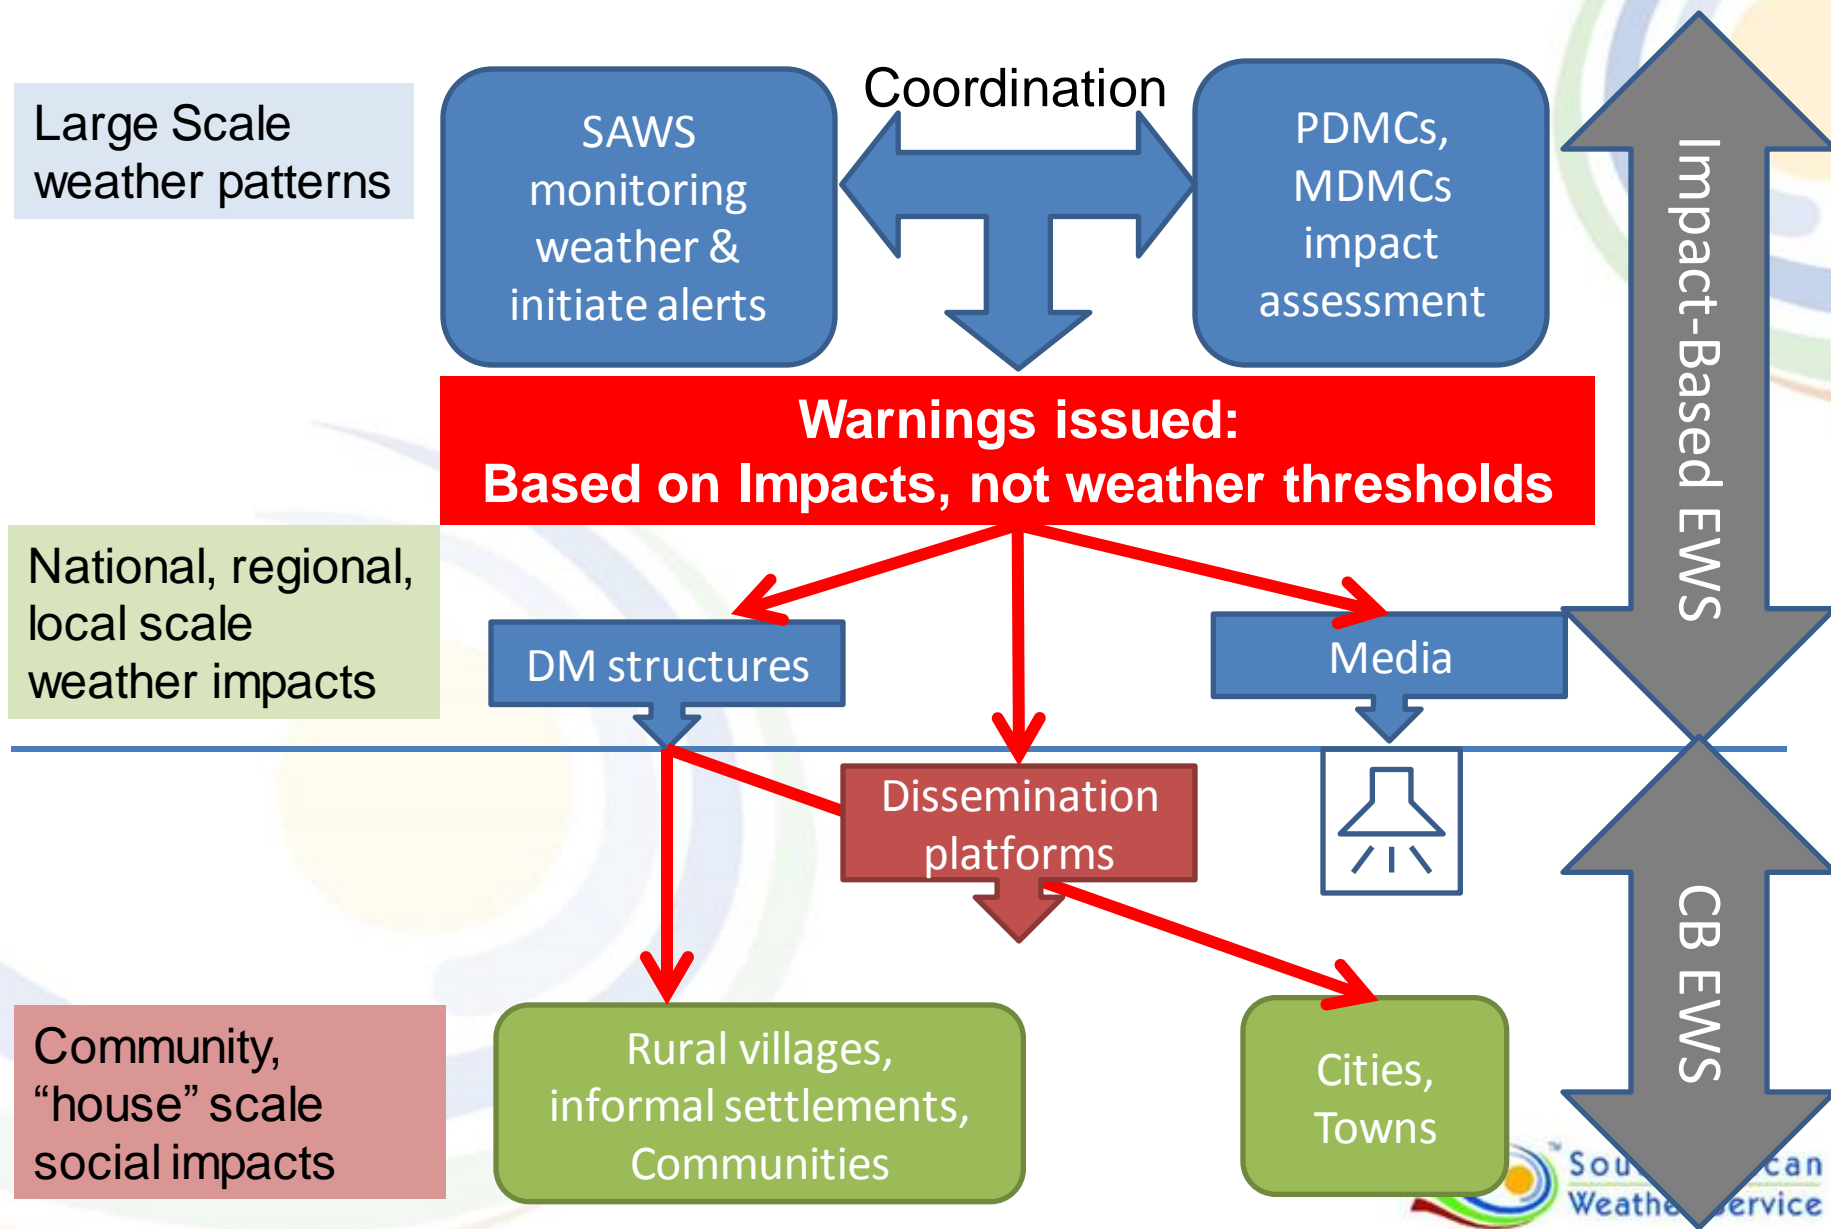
Large Scale weather patterns

SAWS monitoring weather & initiate alerts

Coordination

PDMCs, MDMCs impact assessment

Impact-Based EWS

Warnings issued:
Based on Impacts, not weather thresholds

National, regional, local scale weather impacts

DM structures

Media

Dissemination platforms

CB EWS

Community, "house" scale social impacts

Rural villages, informal settlements, Communities

Cities, Towns

Sou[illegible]can Weathe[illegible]ervice